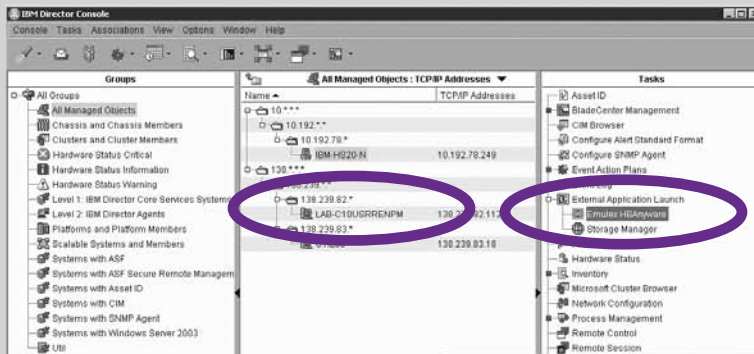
IBM Director Console

Console Tasks Associations View Options Window Help

Groups

All Groups
All Managed Objects
Chassis and Chassis Members
Clusters and Cluster Members
Hardware Status Critical
Hardware Status Information
Hardware Status Warning
Level 1: IBM Director Core Services Systems
Level 2: IBM Director Agents
Platforms and Platform Members
Scalable Systems and Members
Systems with ASF
Systems with ASF Secure Remote Managem
Systems with Asset ID
Systems with CIM
Systems with SNMP Agent
Systems with Windows Server 2003
Util

All Managed Objects : TCP/IP Addresses

| Name | TCP/IP Addresses |
|---|---|
| 10.*.*.* | |
| 10.192.*.* | |
| 10.192.78.* | |
| IBM-HS20-N | 10.192.78.249 |
| 138.*.*.* | |
| 138.239.*.* | |
| 138.239.82.* | |
| LAB-C10USRRENPM | 138.2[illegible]92.11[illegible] |
| 138.239.83.* | |
| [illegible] | 138.239.83.18 |

Tasks

Asset ID
BladeCenter Management
CIM Browser
Configure Alert Standard Format
Configure SNMP Agent
Event Action Plans
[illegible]Log
External Application Launch
Emulex HBAnyware
Storage Manager
Hardware Status
Inventory
Microsoft Cluster Browser
Network Configuration
Process Management
Remote Control
Remote Session